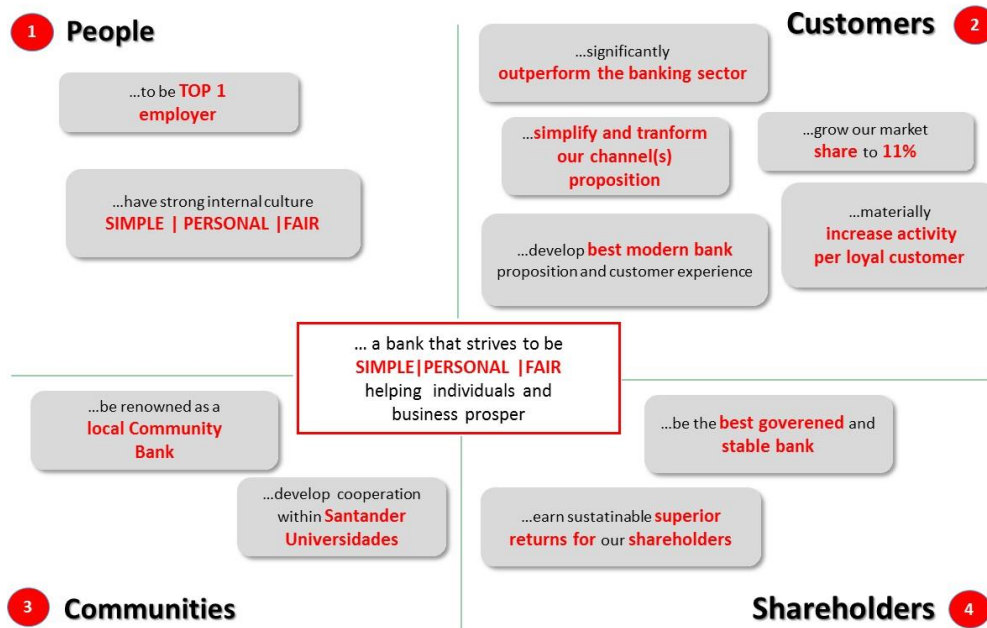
1 People

...to be TOP 1 employer

...have strong internal culture SIMPLE | PERSONAL |FAIR

Customers 2

...significantly outperform the banking sector

...simplify and tranform our channel(s) proposition

...grow our market share to 11%

...develop best modern bank proposition and customer experience

...materially increase activity per loyal customer

... a bank that strives to be SIMPLE|PERSONAL |FAIR helping individuals and business prosper

...be renowned as a local Community Bank

...develop cooperation within Santander Universidades

...be the best goverened and stable bank

...earn sustatinable superior returns for our shareholders

3 Communities

Shareholders 4